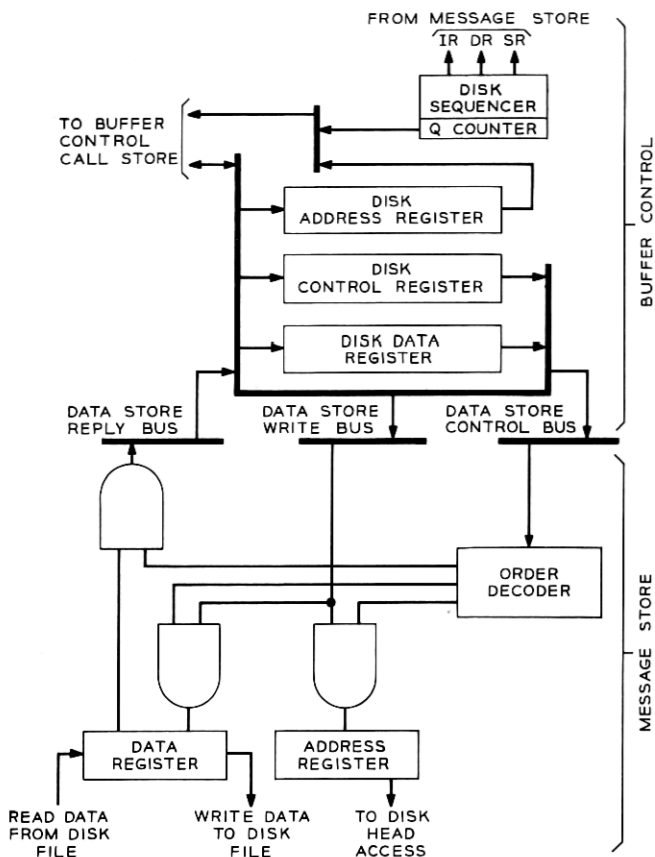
FROM MESSAGE STORE
IR DR SR

DISK SEQUENCER
Q COUNTER

TO BUFFER CONTROL CALL STORE

DISK ADDRESS REGISTER

DISK CONTROL REGISTER

DISK DATA REGISTER

BUFFER CONTROL

DATA STORE REPLY BUS

DATA STORE WRITE BUS

DATA STORE CONTROL BUS

ORDER DECODER

MESSAGE STORE

DATA REGISTER

ADDRESS REGISTER

READ DATA FROM DISK FILE

WRITE DATA TO DISK FILE

TO DISK HEAD ACCESS